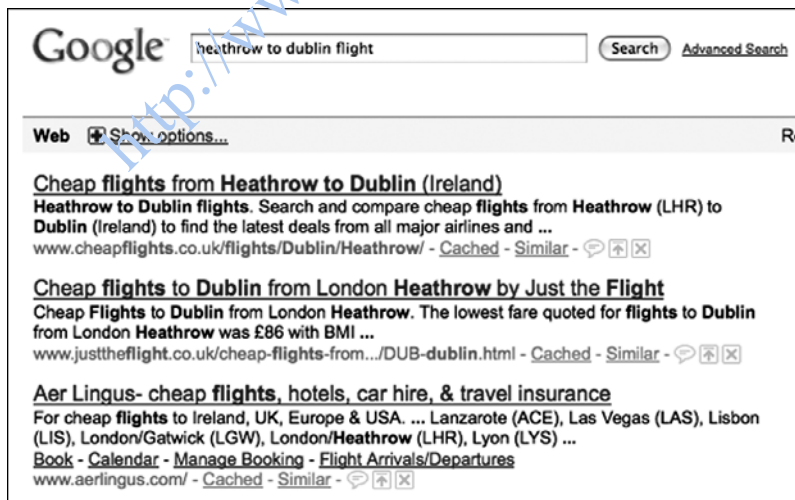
Google heathrow to dublin flight Search Advanced Search

Web Show options... R

Cheap flights from Heathrow to Dublin (Ireland)
Heathrow to Dublin flights. Search and compare cheap flights from Heathrow (LHR) to Dublin (Ireland) to find the latest deals from all major airlines and ...
www.cheapflights.co.uk/flights/Dublin/Heathrow/ - Cached - Similar

Cheap flights to Dublin from London Heathrow by Just the Flight
Cheap Flights to Dublin from London Heathrow. The lowest fare quoted for flights to Dublin from London Heathrow was £86 with BMI ...
www.justtheflight.co.uk/cheap-flights-from.../DUB-dublin.html - Cached - Similar

Aer Lingus- cheap flights, hotels, car hire, & travel insurance
For cheap flights to Ireland, UK, Europe & USA. ... Lanzarote (ACE), Las Vegas (LAS), Lisbon (LIS), London/Gatwick (LGW), London/Heathrow (LHR), Lyon (LYS) ...
Book - Calendar - Manage Booking - Flight Arrivals/Departures
www.aerlingus.com/ - Cached - Similar